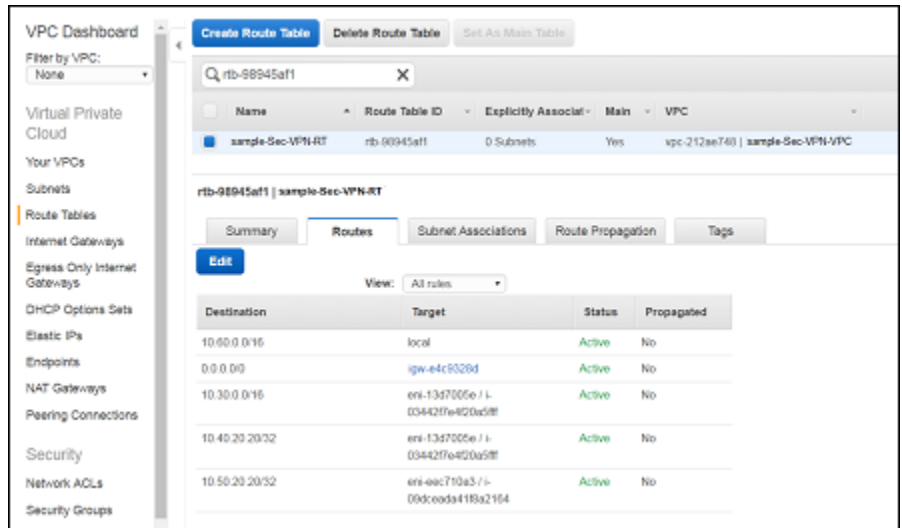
VPC Dashboard
Filter by VPC:
None

Virtual Private Cloud
Your VPCs
Subnets
Route Tables
Internet Gateways
Egress Only Internet Gateways
DHCP Options Sets
Elastic IPs
Endpoints
NAT Gateways
Peering Connections

Security
Network ACLs
Security Groups

Create Route Table | Delete Route Table | Set As Main Table

rtb-98945af1

| | Name | Route Table ID | Explicitly Associat | Main | VPC |
|---|---|---|---|---|---|
| | sample-Sec-VPN-RT | rtb-98945af1 | 0 Subnets | Yes | vpc-212ae748 \| sample-Sec-VPN-VPC |

rtb-98945af1 | sample-Sec-VPN-RT

Summary | Routes | Subnet Associations | Route Propagation | Tags

Edit

View: All rules

| Destination | Target | Status | Propagated |
|---|---|---|---|
| 10.60.0.0/16 | local | Active | No |
| 0.0.0.0/0 | igw-e4c9328d | Active | No |
| 10.30.0.0/16 | eni-13d7005e / i-03442f7e4f20a5fff | Active | No |
| 10.40.20.20/32 | eni-13d7005e / i-03442f7e4f20a5fff | Active | No |
| 10.50.20.20/32 | eni-eec710a3 / i-09dceada4118a2164 | Active | No |